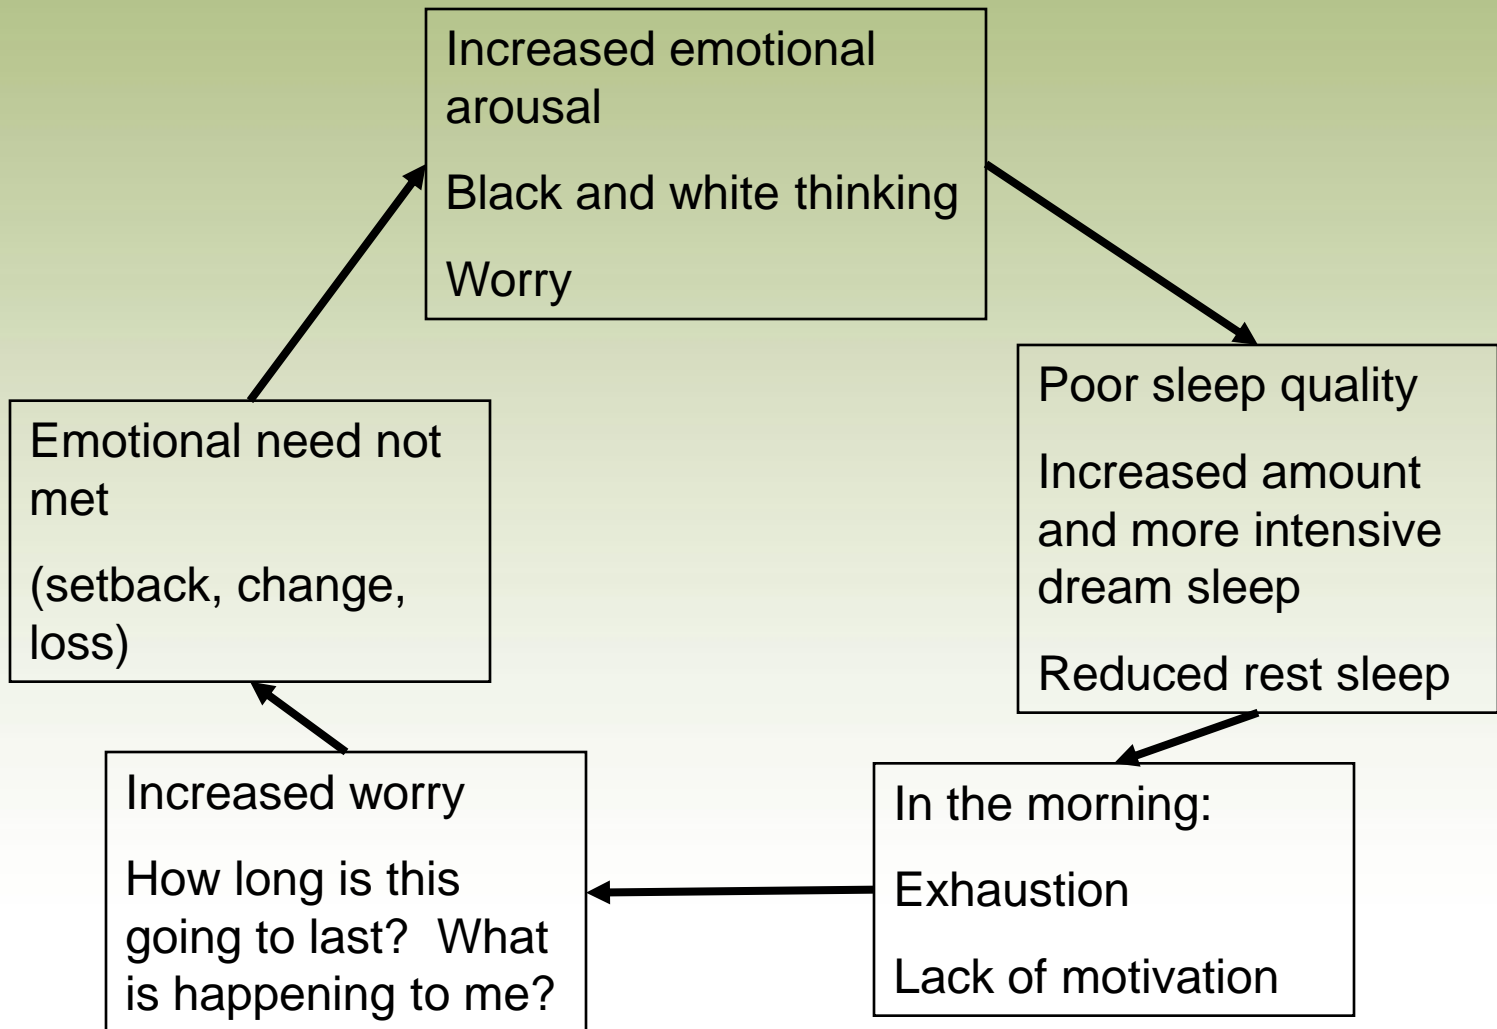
Increased emotional arousal

Black and white thinking

Worry

Poor sleep quality

Increased amount and more intensive dream sleep

Reduced rest sleep

In the morning:

Exhaustion

Lack of motivation

Increased worry

How long is this going to last? What is happening to me?

Emotional need not met

(setback, change, loss)